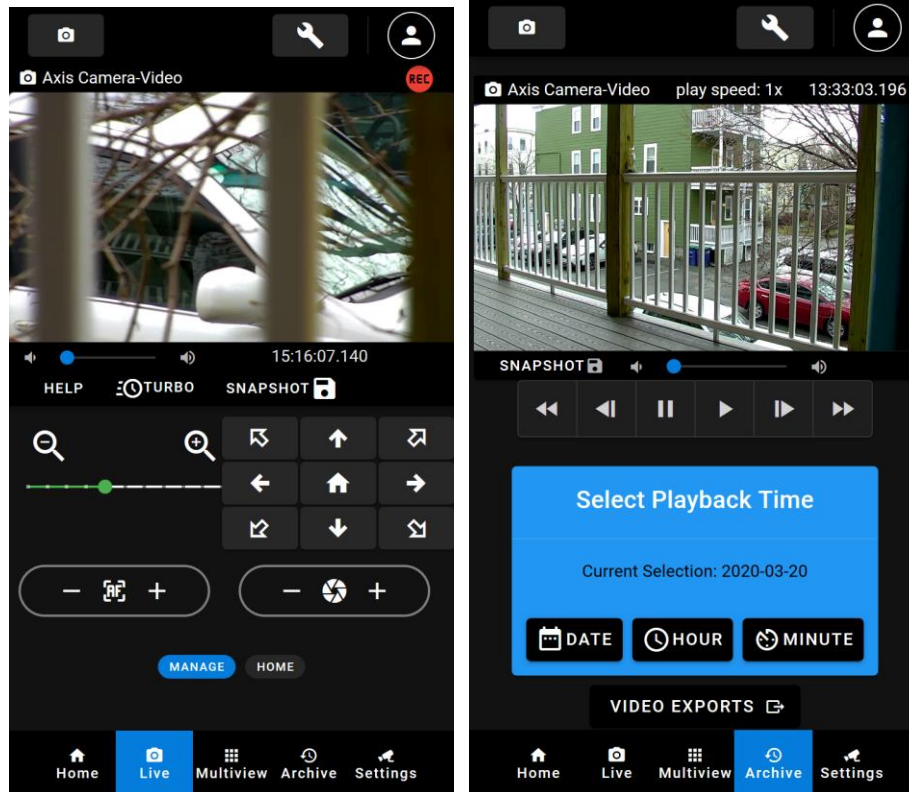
Axis Camera-Video
REC

15:16:07.140

HELP TURBO SNAPSHOT

MANAGE HOME

Home Live Multiview Archive Settings

Axis Camera-Video play speed: 1x 13:33:03.196

SNAPSHOT

Select Playback Time

Current Selection: 2020-03-20

DATE HOUR MINUTE

VIDEO EXPORTS

Home Live Multiview Archive Settings